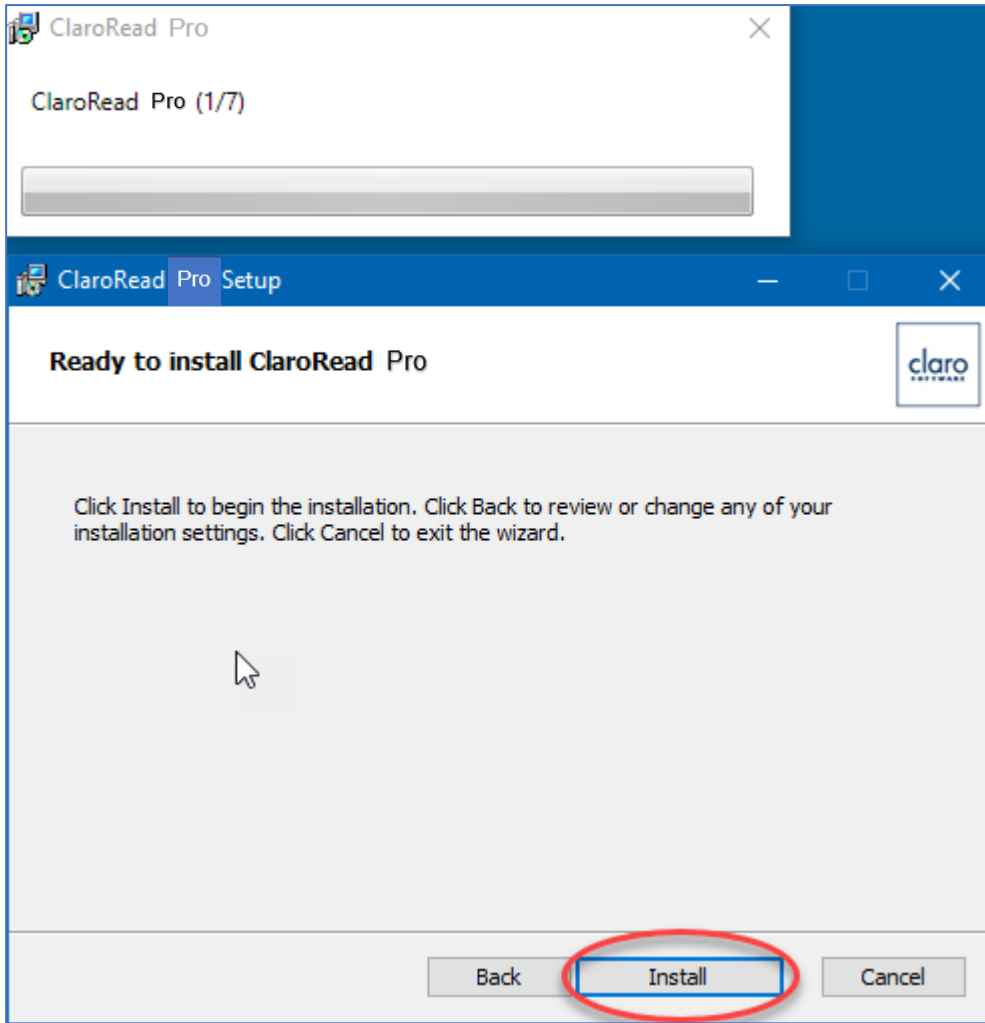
ClaroRead Pro

ClaroRead Pro (1/7)

ClaroRead Pro Setup

Ready to install ClaroRead Pro

claro SOFTWARE

Click Install to begin the installation. Click Back to review or change any of your installation settings. Click Cancel to exit the wizard.

Back

Install

Cancel